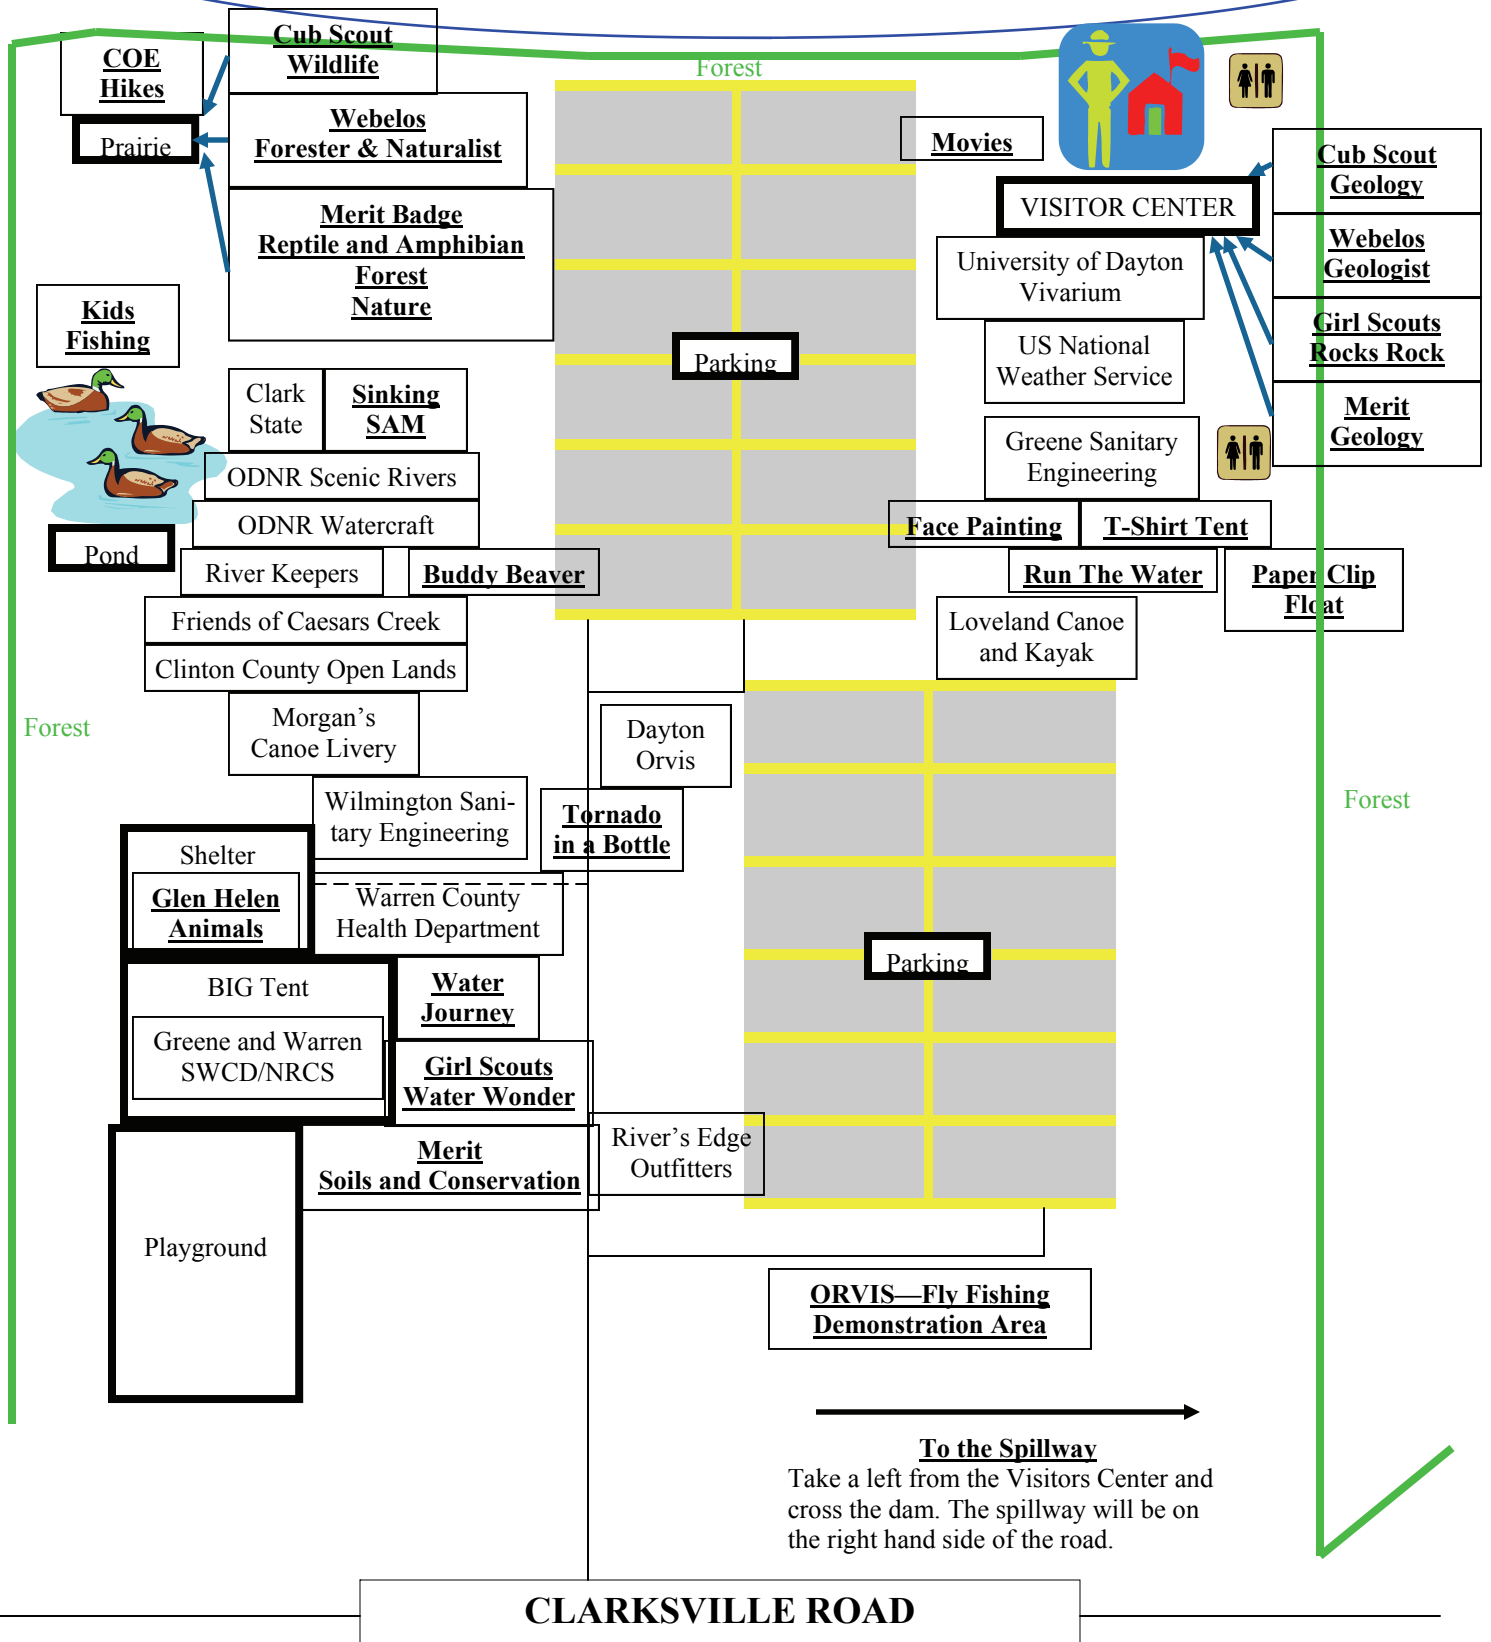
COE Hikes

Cub Scout Wildlife

Forest

Webelos Forester & Naturalist

Prairie

Merit Badge Reptile and Amphibian Forest Nature

Movies

Cub Scout Geology

VISITOR CENTER

Webelos Geologist

University of Dayton Vivarium

Girl Scouts Rocks Rock

US National Weather Service

Merit Geology

Kids Fishing

Parking

Clark State

Sinking SAM

Greene Sanitary Engineering

ODNR Scenic Rivers

ODNR Watercraft

Face Painting

T-Shirt Tent

Pond

River Keepers

Buddy Beaver

Run The Water

Paper Clip Float

Friends of Caesars Creek

Loveland Canoe and Kayak

Clinton County Open Lands

Forest

Morgan's Canoe Livery

Dayton Orvis

Forest

Wilmington Sanitary Engineering

Tornado in a Bottle

Shelter

Glen Helen Animals

Warren County Health Department

Parking

BIG Tent

Water Journey

Greene and Warren SWCD/NRCS

Girl Scouts Water Wonder

Merit Soils and Conservation

River's Edge Outfitters

Playground

ORVIS—Fly Fishing Demonstration Area

To the Spillway
Take a left from the Visitors Center and cross the dam. The spillway will be on the right hand side of the road.

CLARKSVILLE ROAD